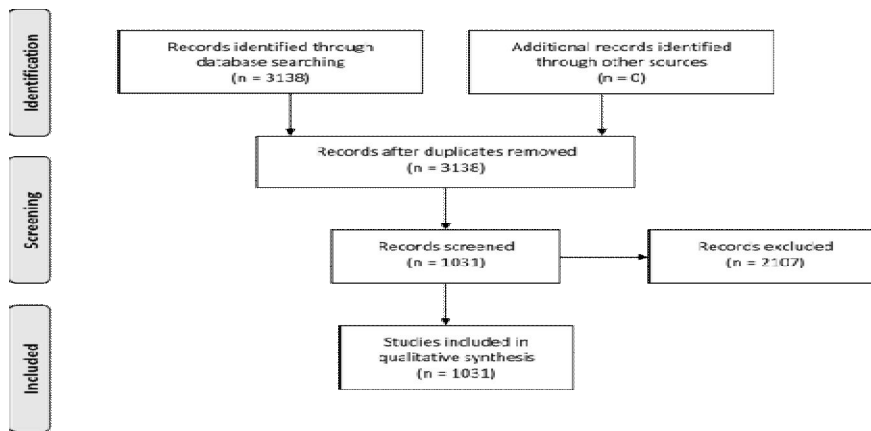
Identification

Records identified through database searching (n = 3138)

Additional records identified through other sources (n = 0)

Records after duplicates removed (n = 3138)

Screening

Records screened (n = 1031)

Records excluded (n = 2107)

Included

Studies included in qualitative synthesis (n = 1031)